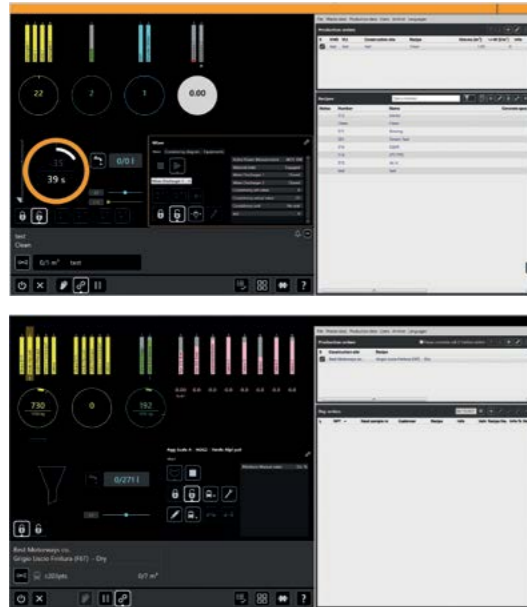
File Master data Production data Users Archive Language

Production orders

22

2

1

0.00

35

39 s

0/0 l

Mixer

Recipes

test

Clean

0/1 m³

test

730

0

192

0/271 l

Best Motorways co.

Grigio Usco Finitura (4/7) - Dry

0/7 m³

Production orders

Bag orders